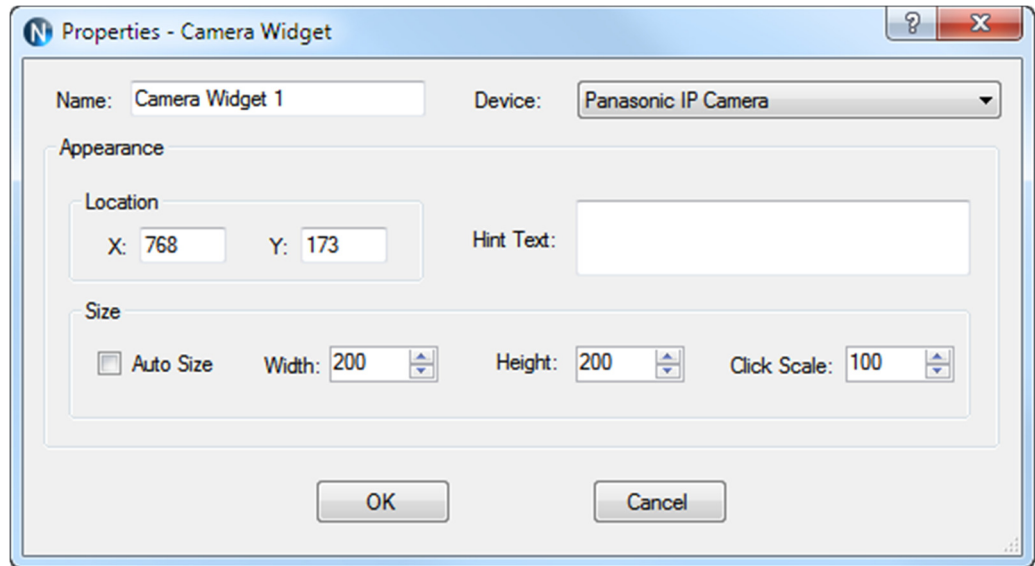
Properties - Camera Widget

?
X

Name: Camera Widget 1

Device: Panasonic IP Camera

Appearance

Location

X: 768 Y: 173

Hint Text:

Size

Auto Size Width: 200 Height: 200 Click Scale: 100

OK

Cancel